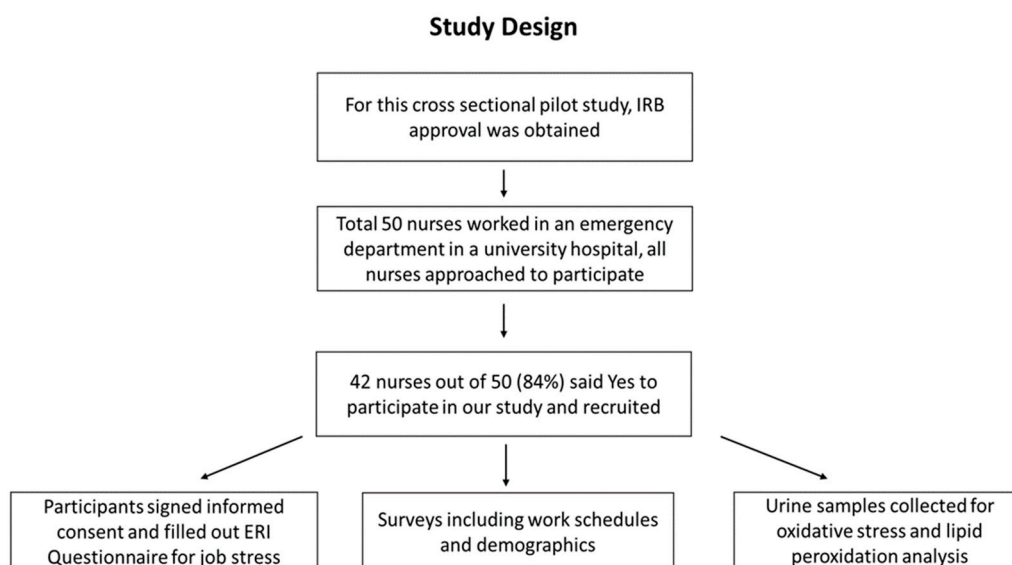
Study Design

For this cross sectional pilot study, IRB approval was obtained

Total 50 nurses worked in an emergency department in a university hospital, all nurses approached to participate

42 nurses out of 50 (84%) said Yes to participate in our study and recruited

Participants signed informed consent and filled out ERI Questionnaire for job stress

Surveys including work schedules and demographics

Urine samples collected for oxidative stress and lipid peroxidation analysis